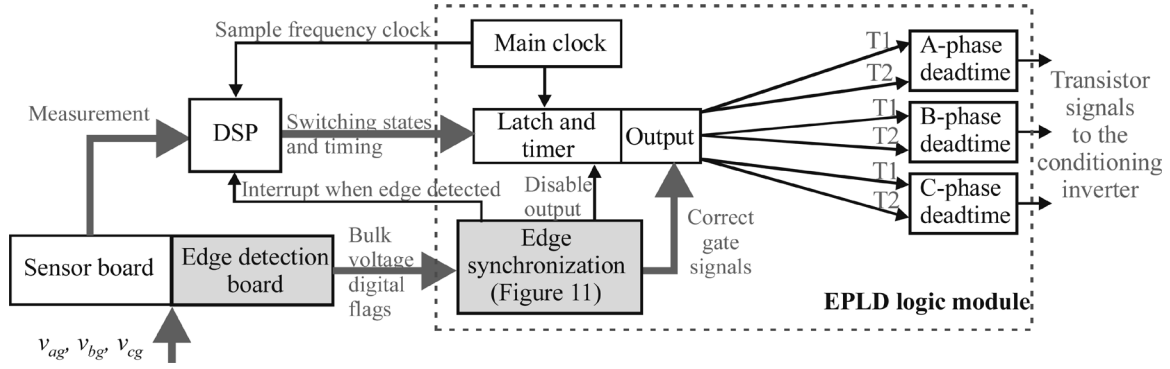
Sample frequency clock

Main clock

T1

A-phase deadtime

T2

Transistor signals to the conditioning inverter

Measurement

DSP

Switching states and timing

Latch and timer

Output

T1

B-phase deadtime

T2

T1

Interrupt when edge detected

Disable output

C-phase deadtime

T2

Correct gate signals

Sensor board

Edge detection board

Bulk voltage digital flags

Edge synchronization (Figure 11)

EPLD logic module

$v_{ag}$, $v_{bg}$, $v_{cg}$